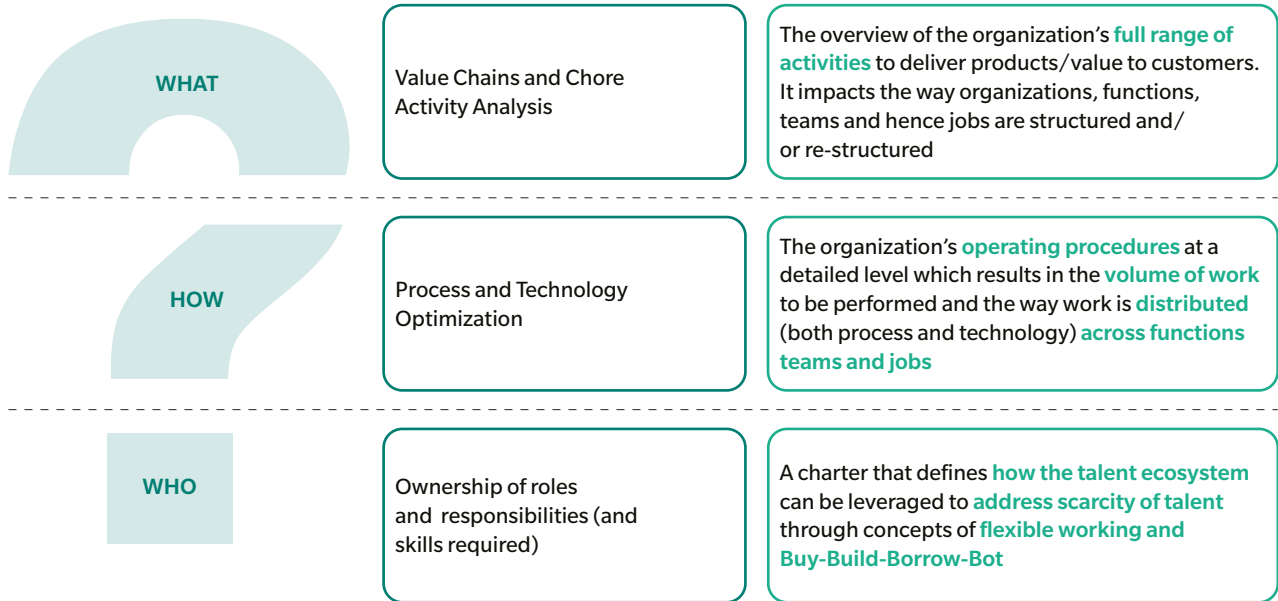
WHAT

Value Chains and Chore Activity Analysis

The overview of the organization's full range of activities to deliver products/value to customers. It impacts the way organizations, functions, teams and hence jobs are structured and/ or re-structured

HOW

Process and Technology Optimization

The organization's operating procedures at a detailed level which results in the volume of work to be performed and the way work is distributed (both process and technology) across functions teams and jobs

WHO

Ownership of roles and responsibilities (and skills required)

A charter that defines how the talent ecosystem can be leveraged to address scarcity of talent through concepts of flexible working and Buy-Build-Borrow-Bot